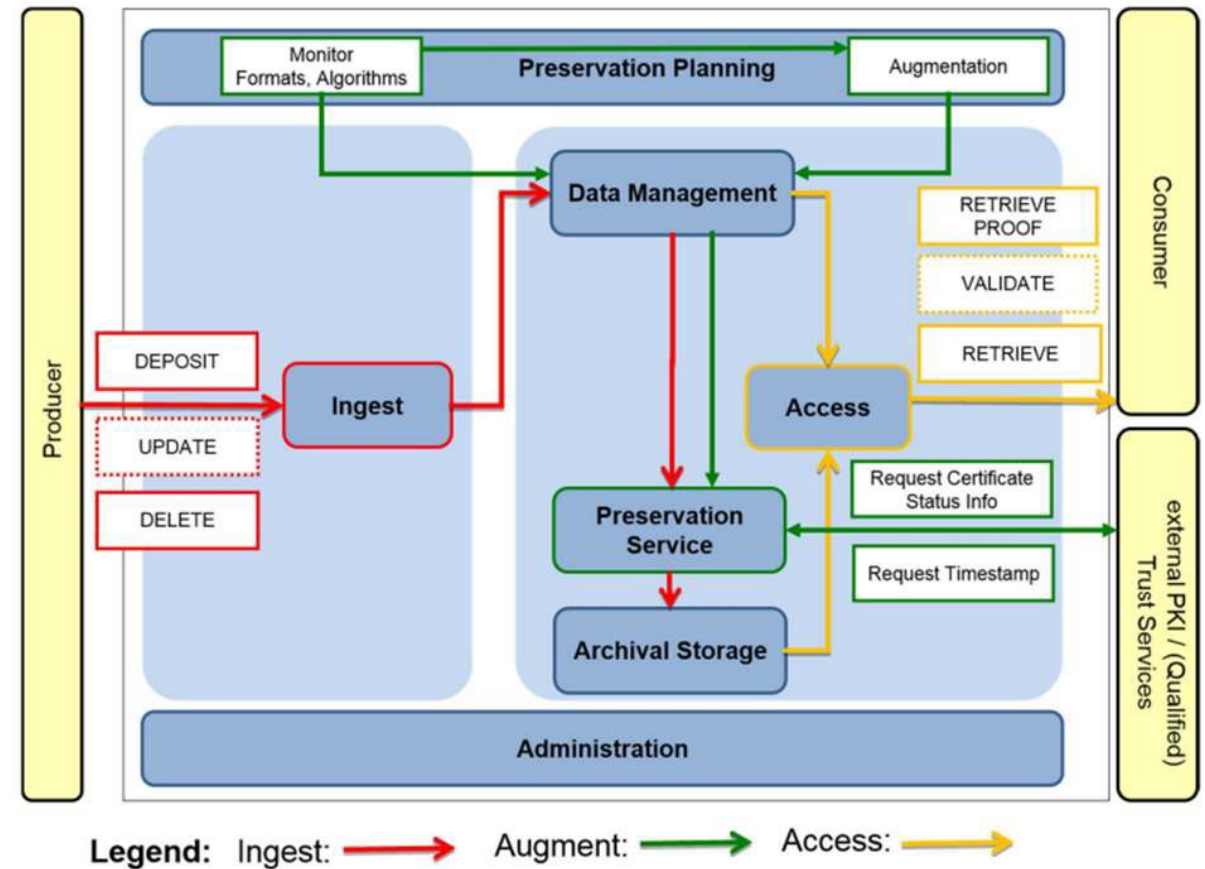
Producer

Monitor Formats, Algorithms

Preservation Planning

Augmentation

Consumer

Data Management

RETRIEVE PROOF

VALIDATE

RETRIEVE

DEPOSIT

UPDATE

DELETE

Ingest

Access

Request Certificate Status Info

Preservation Service

Request Timestamp

Archival Storage

external PKI / (Qualified) Trust Services

Administration

Legend: Ingest: Augment: Access: